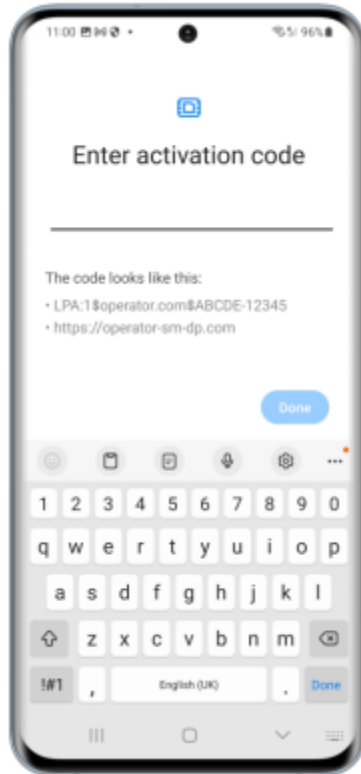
11:00 96%

Enter activation code

The code looks like this:

• LPA:1$operator.com$ABCDE-12345
• https://operator-sm-dp.com

Done

1 2 3 4 5 6 7 8 9 0
q w e r t y u i o p
a s d f g h j k l
z x c v b n m
!#1 , English (UK) . Done